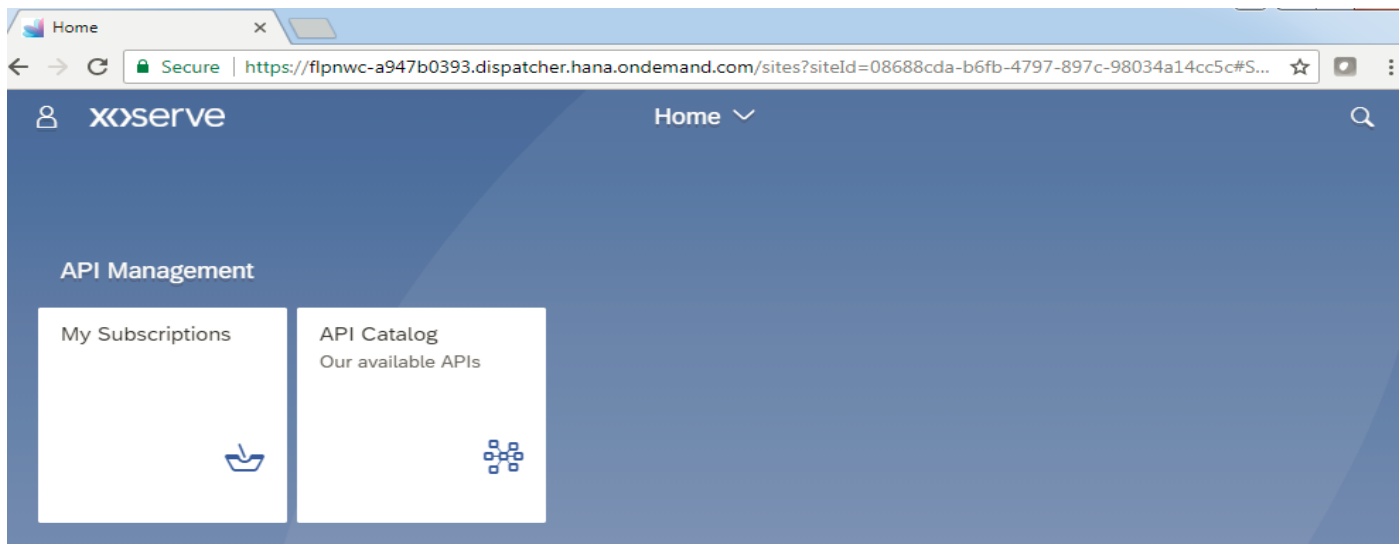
Home ×

Secure | https://flpnwc-a947b0393.dispatcher.hana.ondemand.com/sites?siteId=08688cda-b6fb-4797-897c-98034a14cc5c#S...

xoserve

Home

API Management

My Subscriptions

API Catalog
Our available APIs